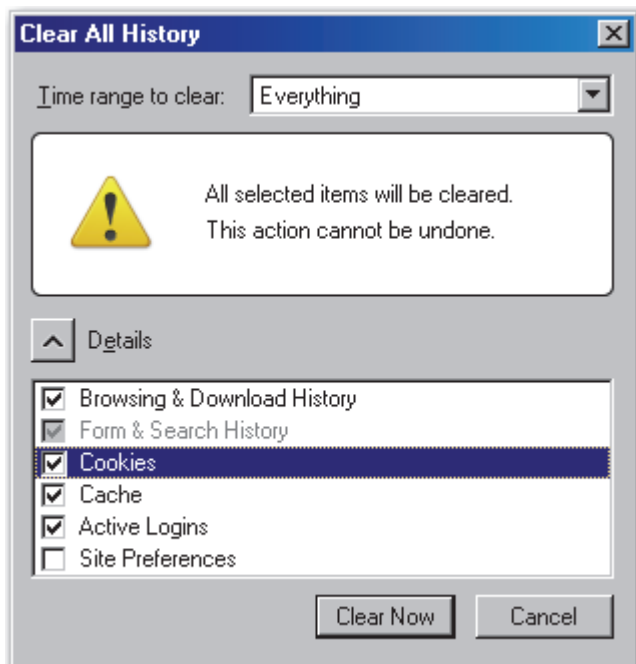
Clear All History

Time range to clear: Everything

All selected items will be cleared.
This action cannot be undone.

Details

Browsing & Download History
Form & Search History
Cookies
Cache
Active Logins
Site Preferences

Clear Now
Cancel